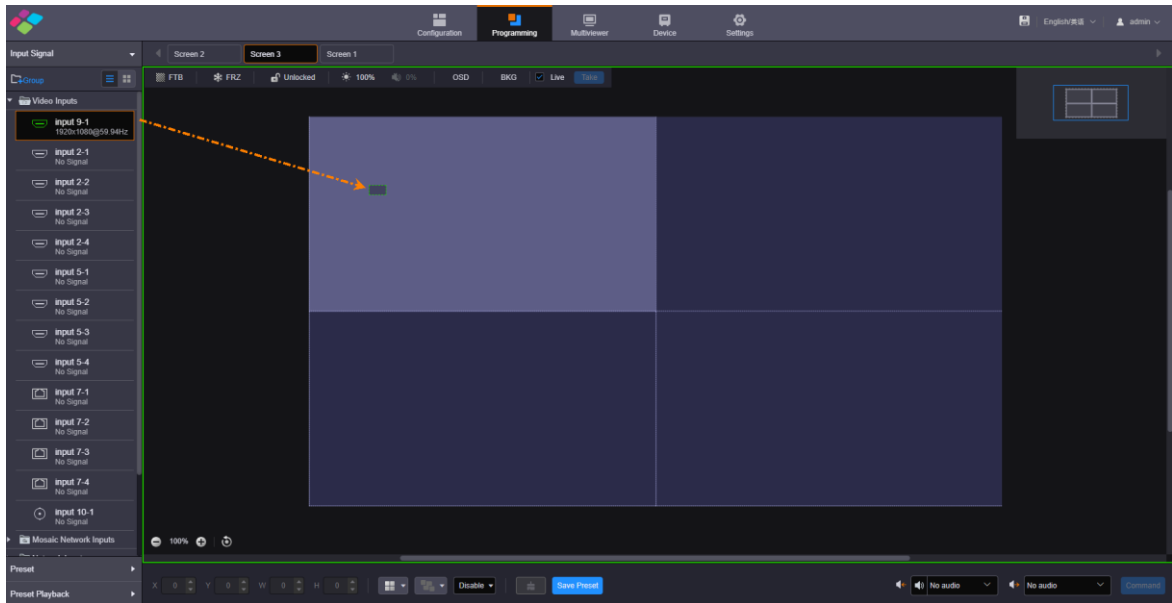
Configuration Programming Multiviewer Device Settings

English/英语 admin

Input Signal

Group

Video Inputs

input 9-1
1920x1080@59.94Hz

input 2-1
No Signal

input 2-2
No Signal

input 2-3
No Signal

input 2-4
No Signal

input 5-1
No Signal

input 5-2
No Signal

input 5-3
No Signal

input 5-4
No Signal

input 7-1
No Signal

input 7-2
No Signal

input 7-3
No Signal

input 7-4
No Signal

input 10-1
No Signal

Mosaic Network Inputs

Preset

Preset Playback

Screen 2 Screen 3 Screen 1

FTB FRZ Unlocked 100% 0% OSD BKG Live Take

100%

X 0 Y 0 W 0 H 0 Disable Save Preset

No audio No audio Command